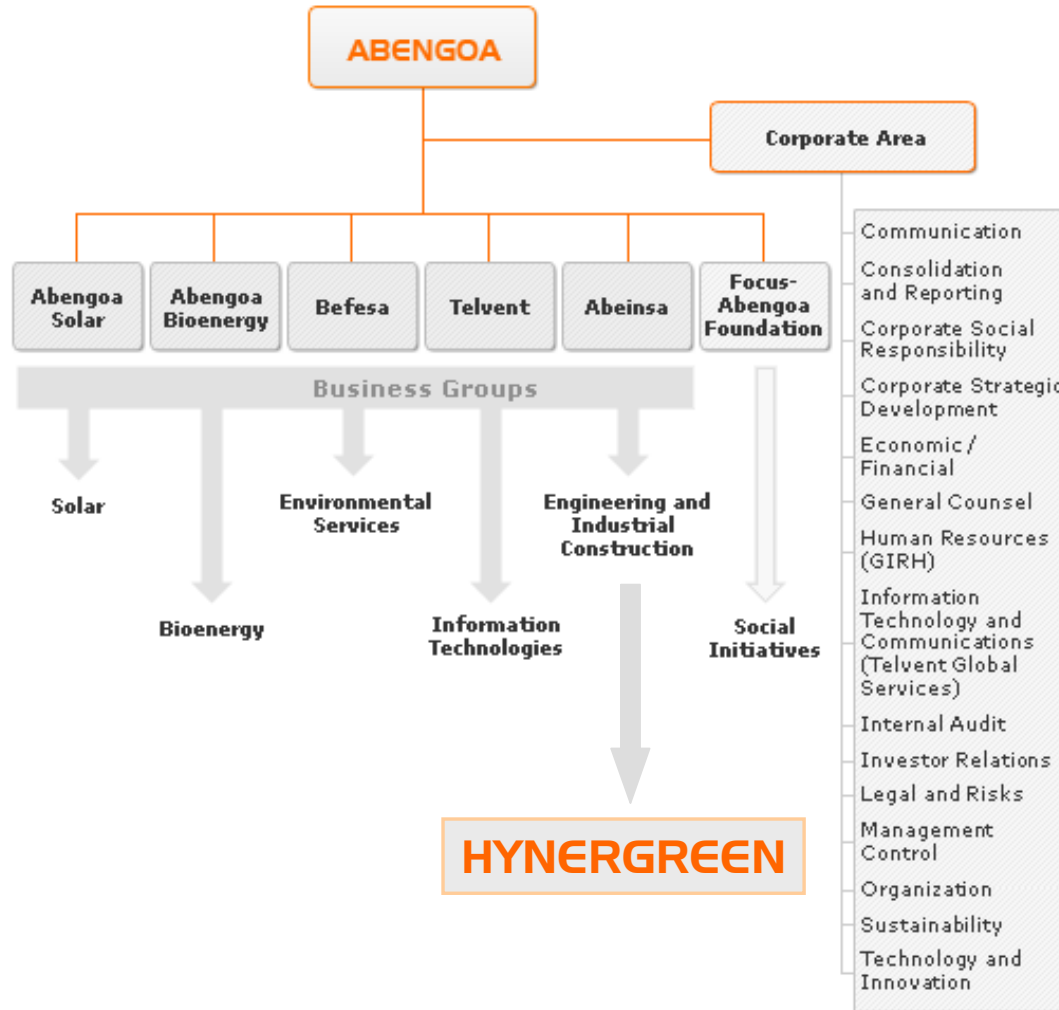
ABENGOA

Corporate Area

Abengoa Solar

Abengoa Bioenergy

Befesa

Telvent

Abeinsa

Focus-Abengoa Foundation

Business Groups

Solar

Bioenergy

Environmental Services

Information Technologies

Engineering and Industrial Construction

Social Initiatives

HYNERGREEN

Communication

Consolidation and Reporting

Corporate Social Responsibility

Corporate Strategic Development

Economic / Financial

General Counsel

Human Resources (GIRH)

Information Technology and Communications (Telvent Global Services)

Internal Audit

Investor Relations

Legal and Risks

Management Control

Organization

Sustainability

Technology and Innovation